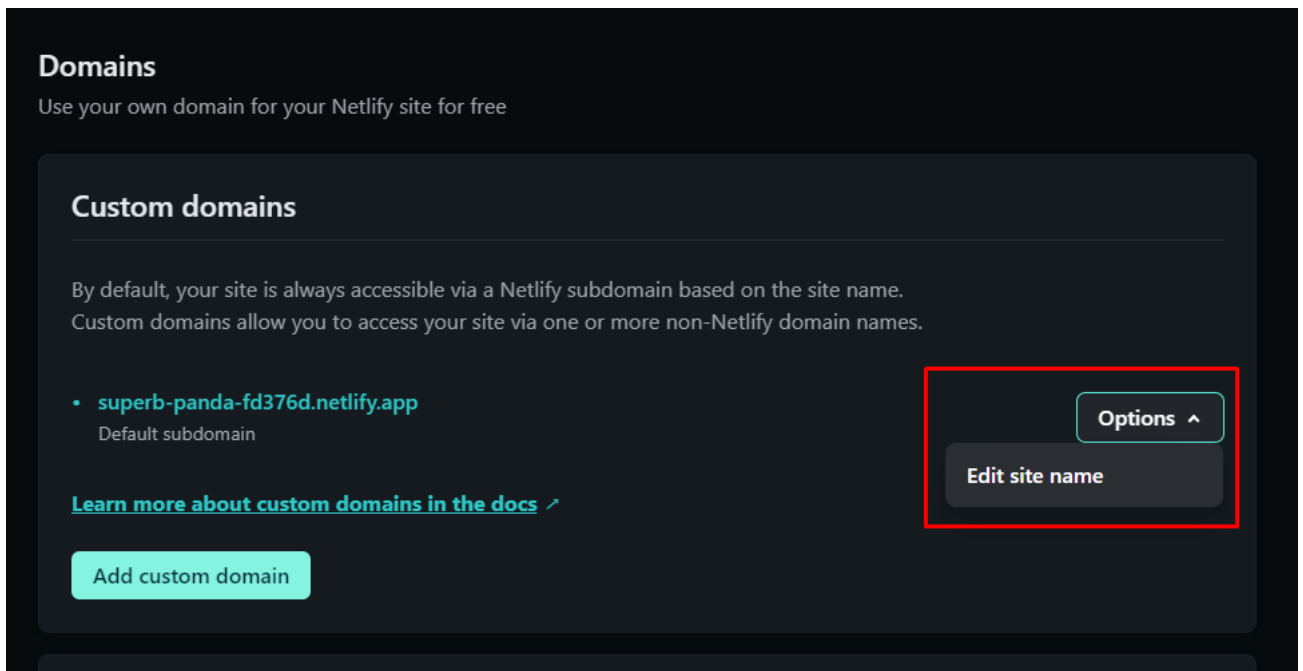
Domains
Use your own domain for your Netlify site for free

Custom domains

By default, your site is always accessible via a Netlify subdomain based on the site name. Custom domains allow you to access your site via one or more non-Netlify domain names.

• superb-panda-fd376d.netlify.app
Default subdomain

Options

Edit site name

Learn more about custom domains in the docs ↗

Add custom domain